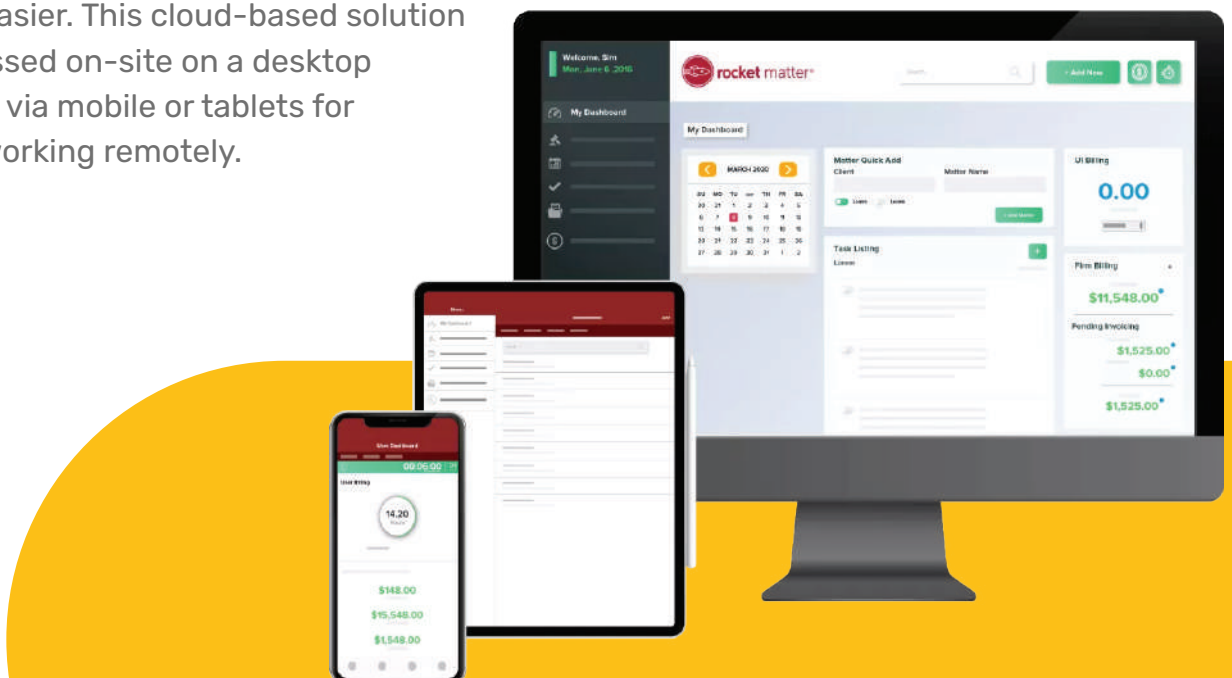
asier. This cloud-based solution ssed on-site on a desktop via mobile or tablets for orking remotely.

Welcome, Sim
Mon, June 6, 2016

My Dashboard

rocket matter

Search

+ Add New

My Dashboard

MARCH 2020

| SU | MO | TU | WE | TH | FR | SA |
|---|---|---|---|---|---|---|
| 30 | 31 | 1 | 2 | 3 | 4 | 5 |
| 6 | 7 | 8 | 9 | 10 | 11 | 12 |
| 13 | 14 | 15 | 16 | 17 | 18 | 19 |
| 20 | 21 | 22 | 23 | 24 | 25 | 26 |
| 27 | 28 | 29 | 30 | 31 | 1 | 2 |

Matter Quick Add
Client
Matter Name

Task Listing
Linear

Ul Billing
0.00

Firm Billing
$11,548.00

Pending Invoicing
$1,525.00
$0.00
$1,525.00

My Dashboard

00:06:00

14.20

$148.00
$15,548.00
$1,548.00